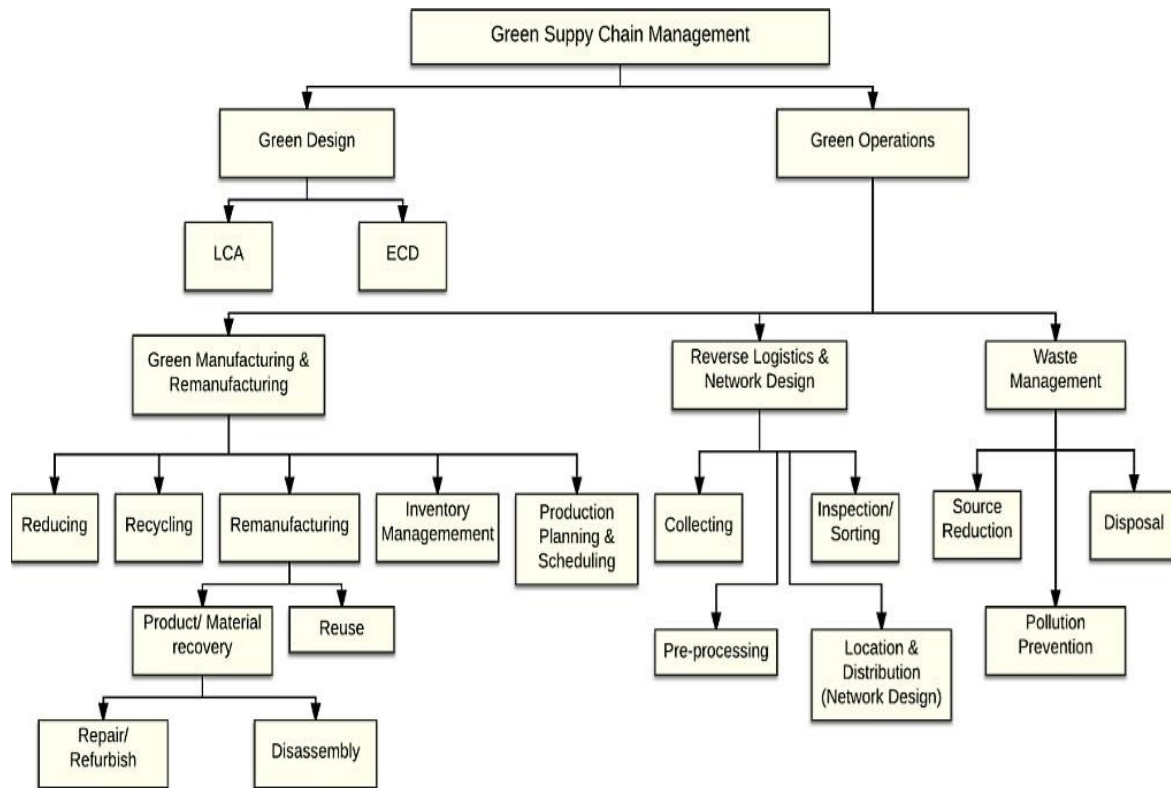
Green Suppy Chain Management

Green Design

Green Operations

LCA

ECD

Green Manufacturing & Remanufacturing

Reverse Logistics & Network Design

Waste Management

Reducing

Recycling

Remanufacturing

Inventory Managemement

Production Planning & Scheduling

Collecting

Inspection/ Sorting

Source Reduction

Disposal

Product/ Material recovery

Reuse

Pre-processing

Location & Distribution (Network Design)

Pollution Prevention

Repair/ Refurbish

Disassembly